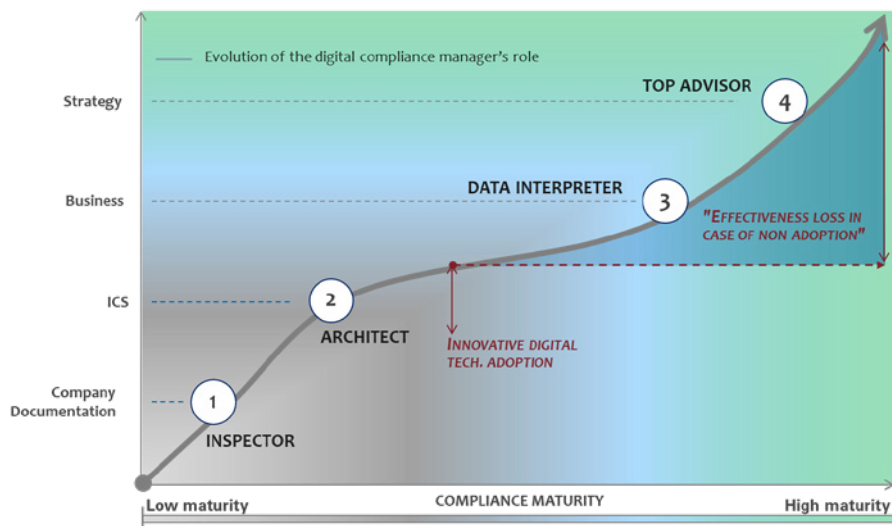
Evolution of the digital compliance manager's role

Strategy

Business

ICS

Company Documentation

TOP ADVISOR

4

DATA INTERPRETER

3

"EFFECTIVENESS LOSS IN CASE OF NON ADOPTION"

2

ARCHITECT

INNOVATIVE DIGITAL TECH. ADOPTION

1

INSPECTOR

Low maturity

COMPLIANCE MATURITY

High maturity